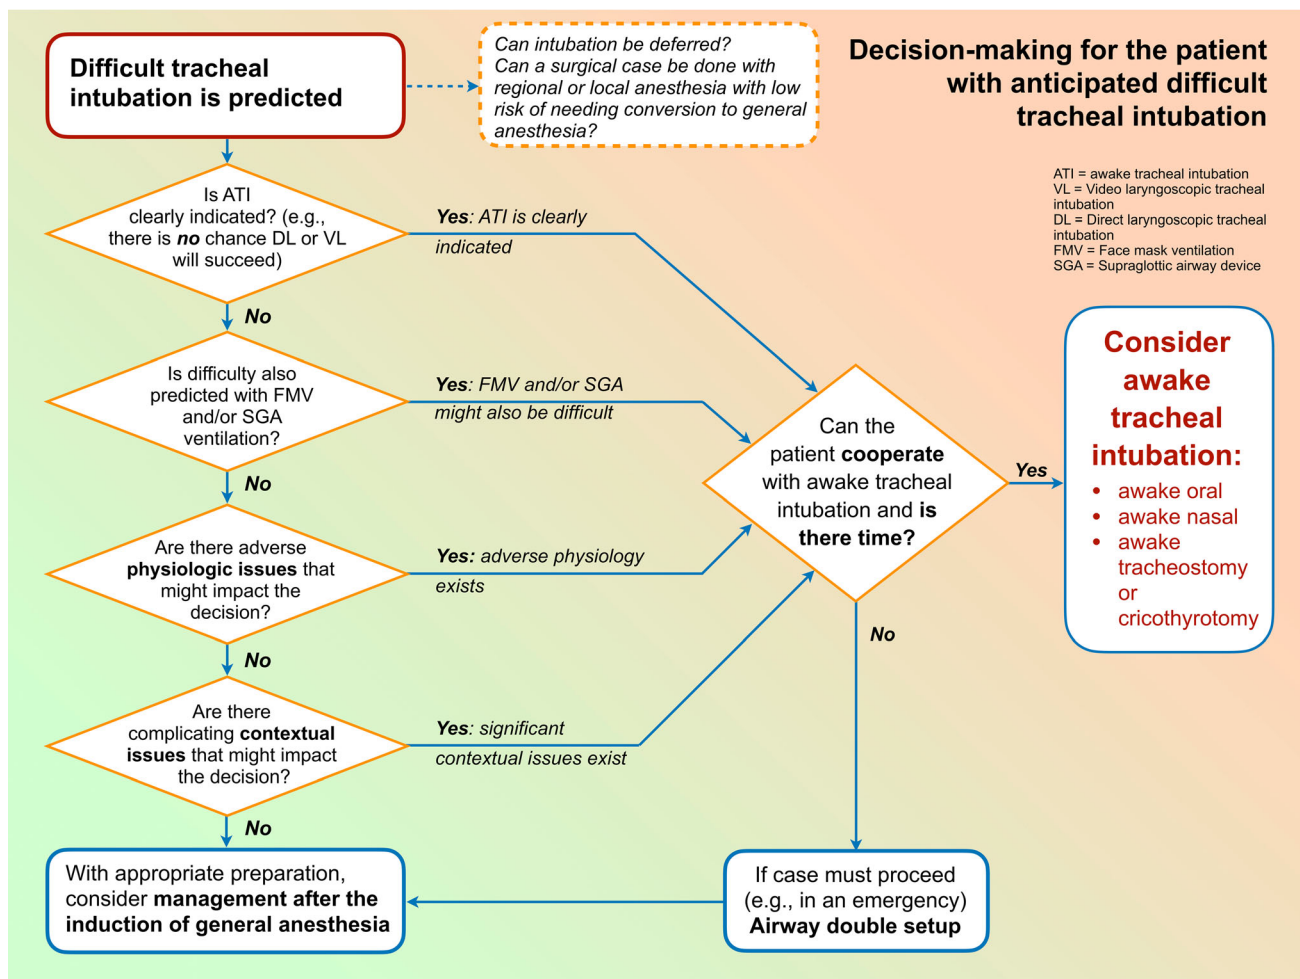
Difficult tracheal intubation is predicted

Can intubation be deferred? Can a surgical case be done with regional or local anesthesia with low risk of needing conversion to general anesthesia?

Decision-making for the patient with anticipated difficult tracheal intubation

ATI = awake tracheal intubation
VL = Video laryngoscopic tracheal intubation
DL = Direct laryngoscopic tracheal intubation
FMV = Face mask ventilation
SGA = Supraglottic airway device

Is ATI clearly indicated? (e.g., there is no chance DL or VL will succeed)

Yes: ATI is clearly indicated

No

Is difficulty also predicted with FMV and/or SGA ventilation?

Yes: FMV and/or SGA might also be difficult

No

Are there adverse physiologic issues that might impact the decision?

Yes: adverse physiology exists

No

Are there complicating contextual issues that might impact the decision?

Yes: significant contextual issues exist

No

Can the patient cooperate with awake tracheal intubation and is there time?

Yes

Consider awake tracheal intubation:
• awake oral
• awake nasal
• awake tracheostomy or cricothyrotomy

No

With appropriate preparation, consider management after the induction of general anesthesia

If case must proceed (e.g., in an emergency) Airway double setup